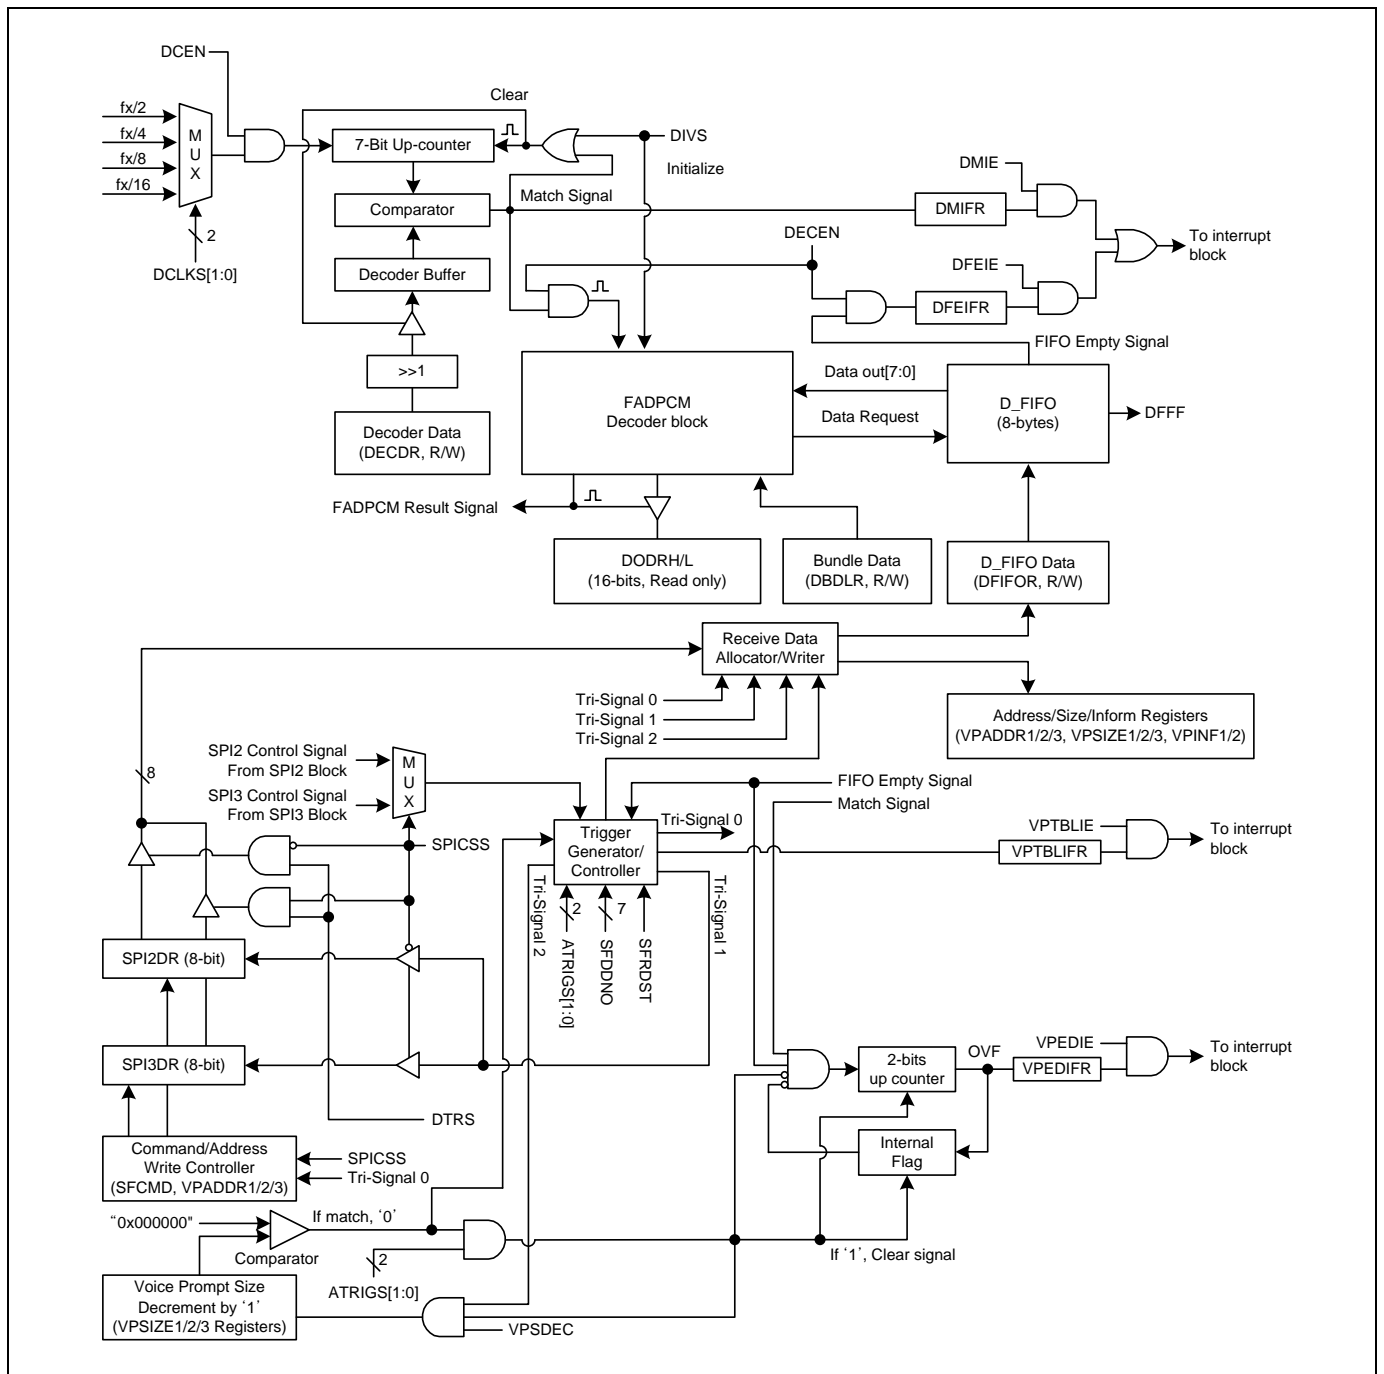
DCEN

fx/2
fx/4
fx/8
fx/16

M
U
X

2
DCLKS[1:0]

Clear

7-Bit Up-counter

DIVS

Initialize

Comparator

Match Signal

DMIE

DMIFR

To interrupt block

Decoder Buffer

DECEN

DFEIE

DFEIFR

>>1

FIFO Empty Signal

Decoder Data (DECDR, R/W)

FADPCM Decoder block

Data out[7:0]

Data Request

D_FIFO (8-bytes)

DFFF

FADPCM Result Signal

DODRH/L (16-bits, Read only)

Bundle Data (DBDLR, R/W)

D_FIFO Data (DFIFOR, R/W)

Receive Data Allocator/Writer

Tri-Signal 0
Tri-Signal 1
Tri-Signal 2

Address/Size/Inform Registers (VPADDR1/2/3, VPSIZE1/2/3, VPINF1/2)

8

SPI2 Control Signal From SPI2 Block
SPI3 Control Signal From SPI3 Block

M
U
X

FIFO Empty Signal
Match Signal

SPICSS

Trigger Generator/ Controller

Tri-Signal 0

VPTBLIE

VPTBLIFR

To interrupt block

Tri-Signal 2

2
ATRIGS[1:0]

7
SFDDNO

SFRDST

Tri-Signal 1

SPI2DR (8-bit)

SPI3DR (8-bit)

2-bits up counter

OVF

VPEDIE

VPEDIFR

To interrupt block

DTRS

Internal Flag

Command/Address Write Controller (SFCMD, VPADDR1/2/3)

SPICSS
Tri-Signal 0

“0x000000”

If match, ‘0’

Comparator

2
ATRIGS[1:0]

If ‘1’, Clear signal

Voice Prompt Size Decrement by ‘1’ (VPSIZE1/2/3 Registers)

VPSDEC